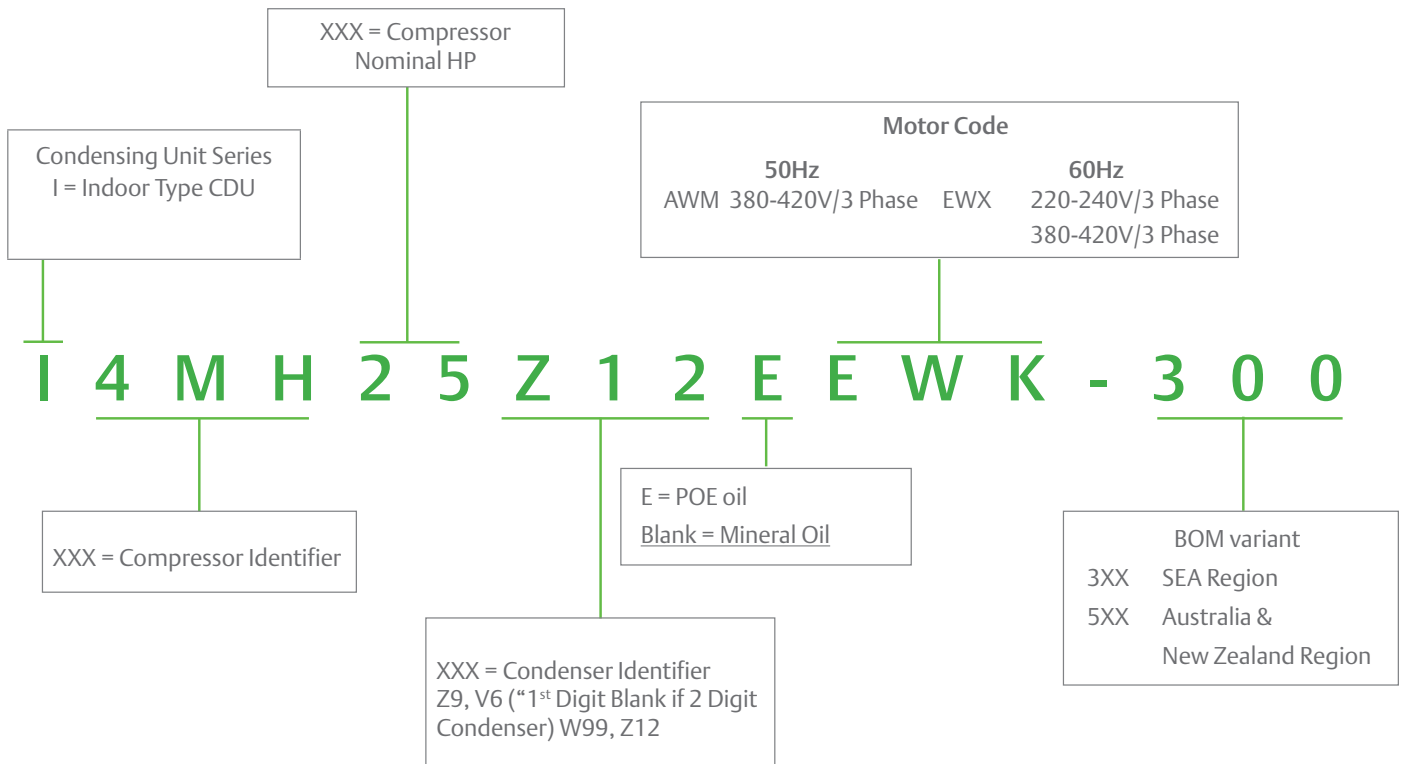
XXX = Compressor Nominal HP

Condensing Unit Series
I = Indoor Type CDU

Motor Code

| 50Hz | | 60Hz | |
|---|---|---|---|
| AWM | 380-420V/3 Phase | EWX | 220-240V/3 Phase |
| | | | 380-420V/3 Phase |

I 4 M H 2 5 Z 1 2 E E W K - 3 0 0

XXX = Compressor Identifier

E = POE oil
Blank = Mineral Oil

BOM variant
3XX SEA Region
5XX Australia & New Zealand Region

XXX = Condenser Identifier
Z9, V6 ("$1^{st}$ Digit Blank if 2 Digit Condenser) W99, Z12